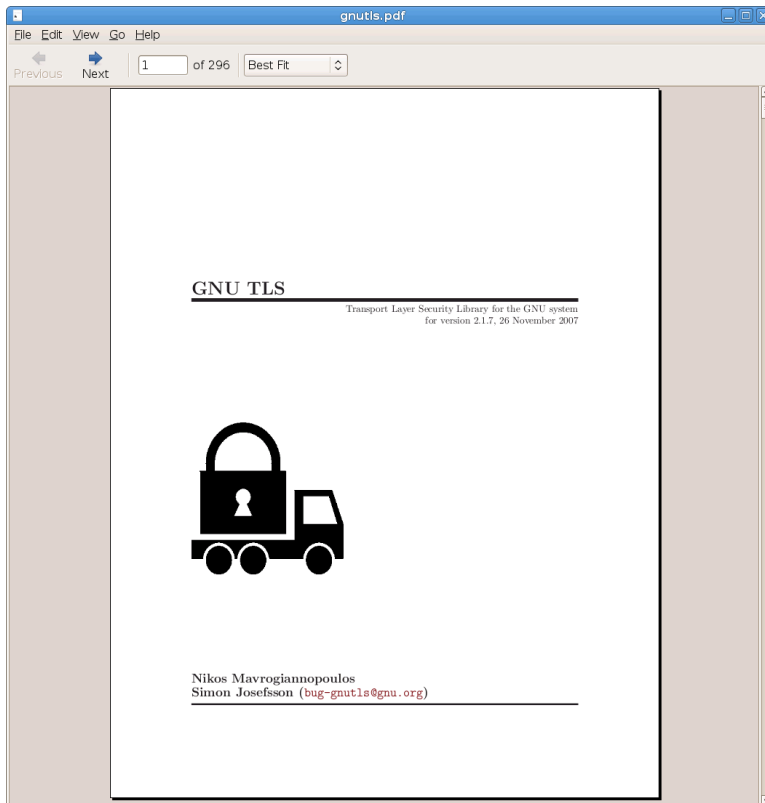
gnutls.pdf

File Edit View Go Help

Previous Next 1 of 296 Best Fit

GNU TLS

Transport Layer Security Library for the GNU system
for version 2.1.7, 26 November 2007

Nikos Mavrogiannopoulos
Simon Josefsson (bug-gnutls@gnu.org)